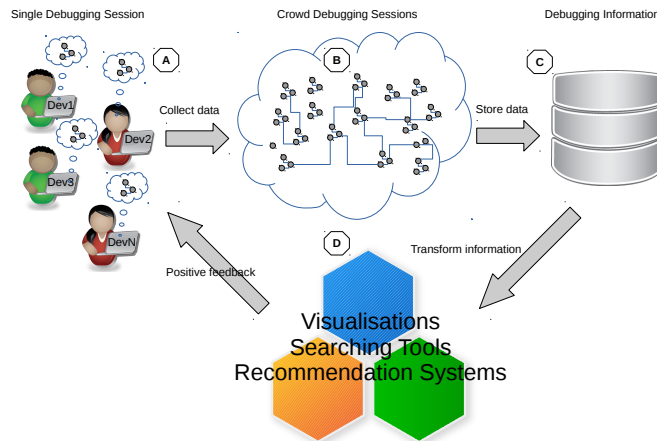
Single Debugging Session

Crowd Debugging Sessions

Debugging Informatio

A

B

C

D

Dev1

Dev2

Dev3

DevN

Collect data

Store data

Transform information

Positive feedback

Visualisations
Searching Tools
Recommendation Systems